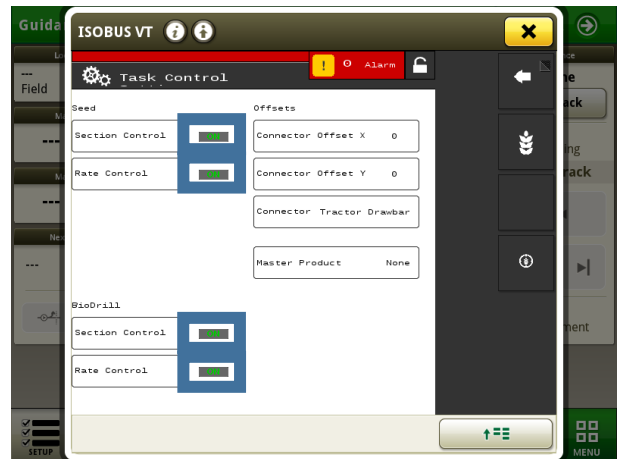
Guida

ISOBUS VT

---
Field

Task Control

0 Alarm

Seed

Section Control

Rate Control

Offsets

Connector Offset X 0

Connector Offset Y 0

Connector Tractor Drawbar

Master Product None

BioDrill

Section Control

Rate Control

ne
ack
ing
rack
ment

SETUP

MENU